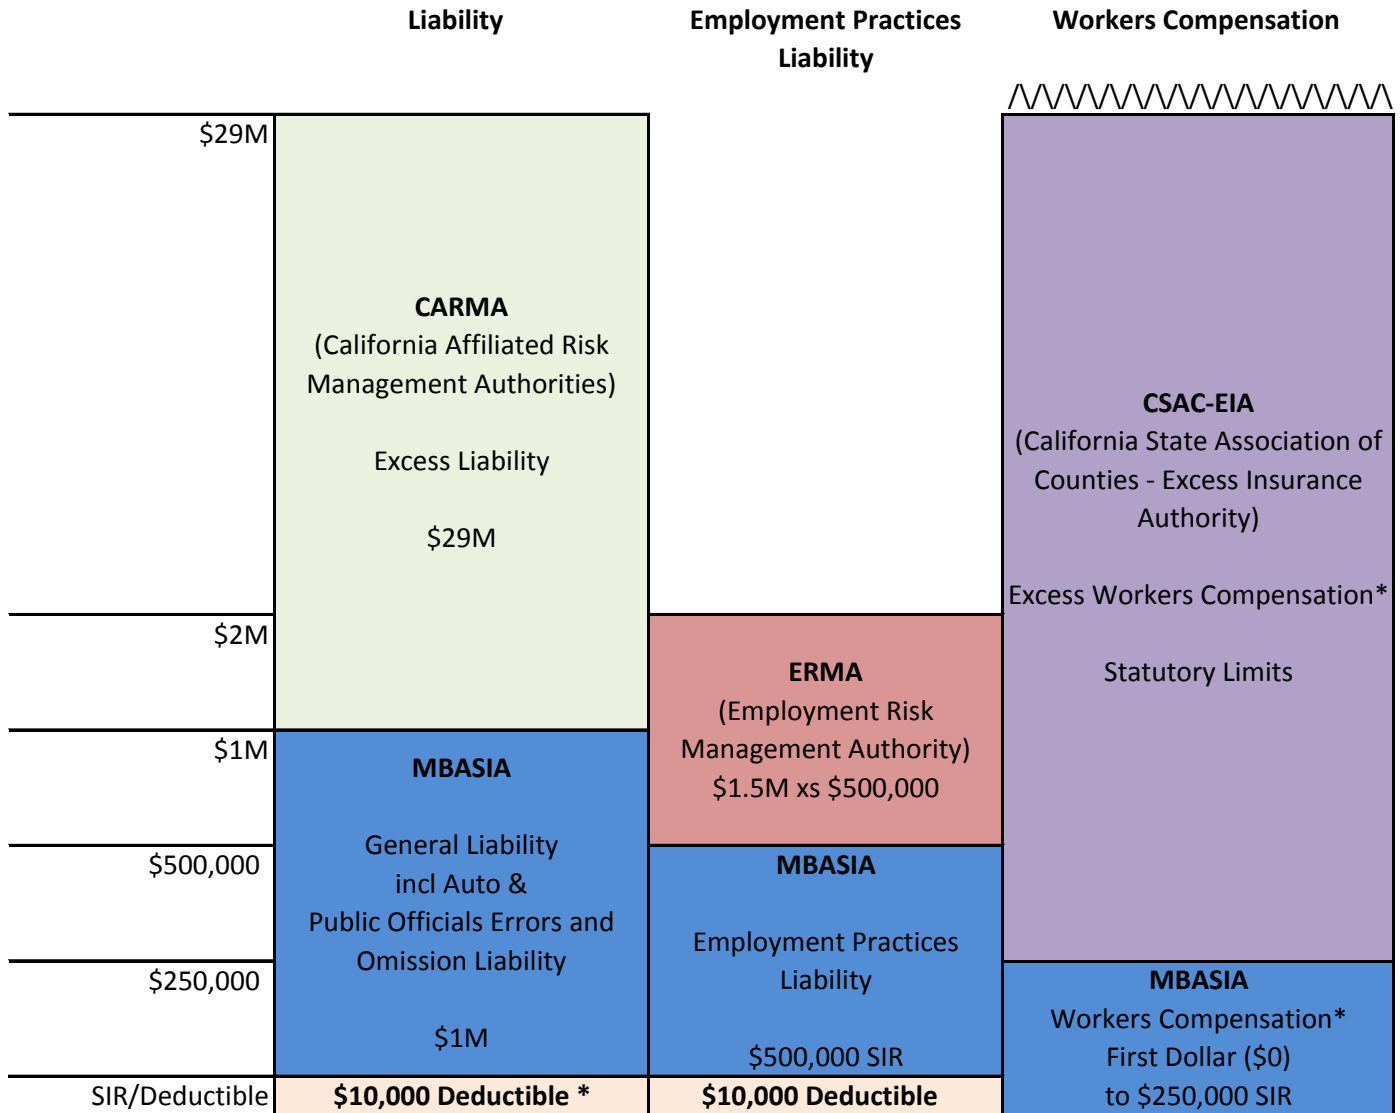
| | Liability | Employment Practices Liability | Workers Compensation |
|---|---|---|---|
| \$29M | **CARMA** (California Affiliated Risk Management Authorities) Excess Liability \$29M | | **CSAC-EIA** (California State Association of Counties - Excess Insurance Authority) Excess Workers Compensation* Statutory Limits |
| \$2M | | **ERMA** (Employment Risk Management Authority) \$1.5M xs \$500,000 | |
| \$1M | **MBASIA** General Liability incl Auto & Public Officials Errors and Omission Liability \$1M | | |
| \$500,000 | | **MBASIA** Employment Practices Liability \$500,000 SIR | |
| \$250,000 | | | **MBASIA** Workers Compensation* First Dollar (\$0) to \$250,000 SIR |
| SIR/Deductible | **\$10,000 Deductible \*** | **\$10,000 Deductible** | |